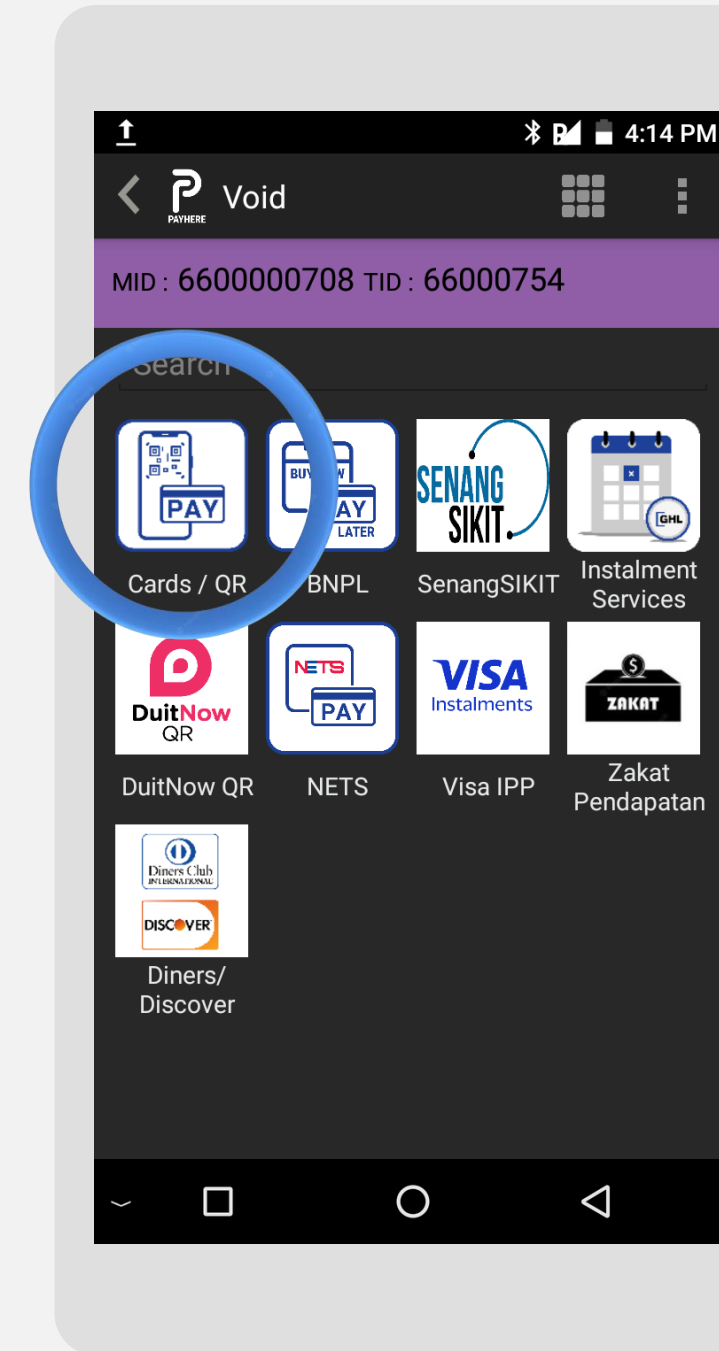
4:14 PM

PAYHERE Void

MID : 6600000708 TID : 66000754

Search

PAY

BUY NOW PAY LATER

SENANG SIKIT

GHL

Cards / QR

BNPL

SenangSIKIT

Instalment Services

DuitNow QR

NETS PAY

VISA Instalments

ZAKAT

DuitNow QR

NETS

Visa IPP

Zakat Pendapatan

Diners Club INTERNATIONAL

DISCOVER

Diners/ Discover